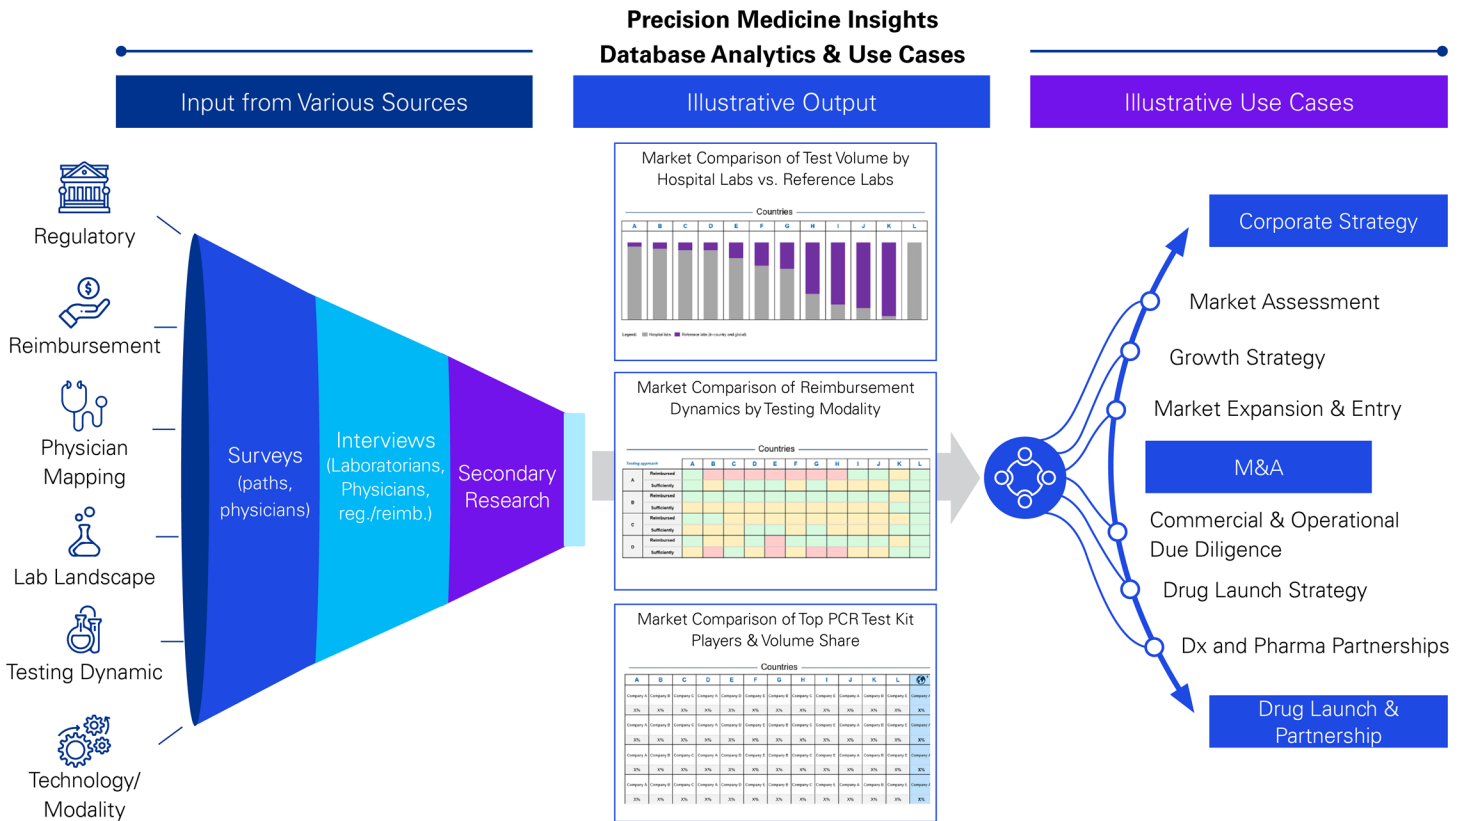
Precision Medicine Insights
Database Analytics & Use Cases

Input from Various Sources

Illustrative Output

Illustrative Use Cases

Regulatory

Reimbursement

Physician Mapping

Lab Landscape

Testing Dynamic

Technology/ Modality

Surveys (paths, physicians)

Interviews (Laboratorians, Physicians, reg./reimb.)

Secondary Research

Market Comparison of Test Volume by Hospital Labs vs. Reference Labs

Countries

| A | B | C | D | E | F | G | H | I | J | K | L |
|---|---|---|---|---|---|---|---|---|---|---|---|

Legend: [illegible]

Market Comparison of Reimbursement Dynamics by Testing Modality

Countries

| Testing approach | | A | B | C | D | E | F | G | H | I | J | K | L |
|---|---|---|---|---|---|---|---|---|---|---|---|---|---|
| A | Reimbursed | | | | | | | | | | | | |
| | Sufficiently | | | | | | | | | | | | |
| B | Reimbursed | | | | | | | | | | | | |
| | Sufficiently | | | | | | | | | | | | |
| C | Reimbursed | | | | | | | | | | | | |
| | Sufficiently | | | | | | | | | | | | |
| D | Reimbursed | | | | | | | | | | | | |
| | Sufficiently | | | | | | | | | | | | |

Market Comparison of Top PCR Test Kit Players & Volume Share

Countries

| A | B | C | D | E | F | G | H | I | J | K | L | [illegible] |
|---|---|---|---|---|---|---|---|---|---|---|---|---|
| Company A | Company B | Company C | Company A | Company D | Company E | Company B | Company C | Company E | Company A | Company B | Company E | Company F |
| X% | X% | X% | X% | X% | X% | X% | X% | X% | X% | X% | X% | X% |
| Company A | Company B | Company C | Company A | Company D | Company E | Company B | Company C | Company E | Company A | Company B | Company E | Company F |
| X% | X% | X% | X% | X% | X% | X% | X% | X% | X% | X% | X% | X% |
| Company A | Company B | Company C | Company A | Company D | Company E | Company B | Company C | Company E | Company A | Company B | Company E | Company F |
| X% | X% | X% | X% | X% | X% | X% | X% | X% | X% | X% | X% | X% |
| Company A | Company B | Company C | Company A | Company D | Company E | Company B | Company C | Company E | Company A | Company B | Company E | Company F |
| X% | X% | X% | X% | X% | X% | X% | X% | X% | X% | X% | X% | X% |

Corporate Strategy

Market Assessment

Growth Strategy

Market Expansion & Entry

M&A

Commercial & Operational Due Diligence

Drug Launch Strategy

Dx and Pharma Partnerships

Drug Launch & Partnership